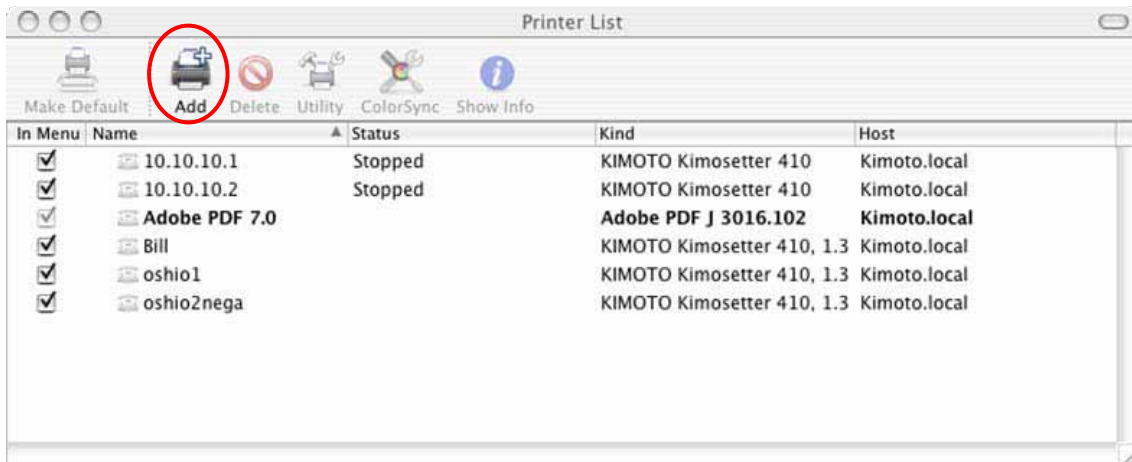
Printer List

Make Default
Add
Delete
Utility
ColorSync
Show Info

| In Menu | Name | Status | Kind | Host |
|---|---|---|---|---|
| ☑ | 10.10.10.1 | Stopped | KIMOTO Kimosetter 410 | Kimoto.local |
| ☑ | 10.10.10.2 | Stopped | KIMOTO Kimosetter 410 | Kimoto.local |
| ☑ | **Adobe PDF 7.0** | | **Adobe PDF J 3016.102** | **Kimoto.local** |
| ☑ | Bill | | KIMOTO Kimosetter 410, 1.3 | Kimoto.local |
| ☑ | oshio1 | | KIMOTO Kimosetter 410, 1.3 | Kimoto.local |
| ☑ | oshio2nega | | KIMOTO Kimosetter 410, 1.3 | Kimoto.local |